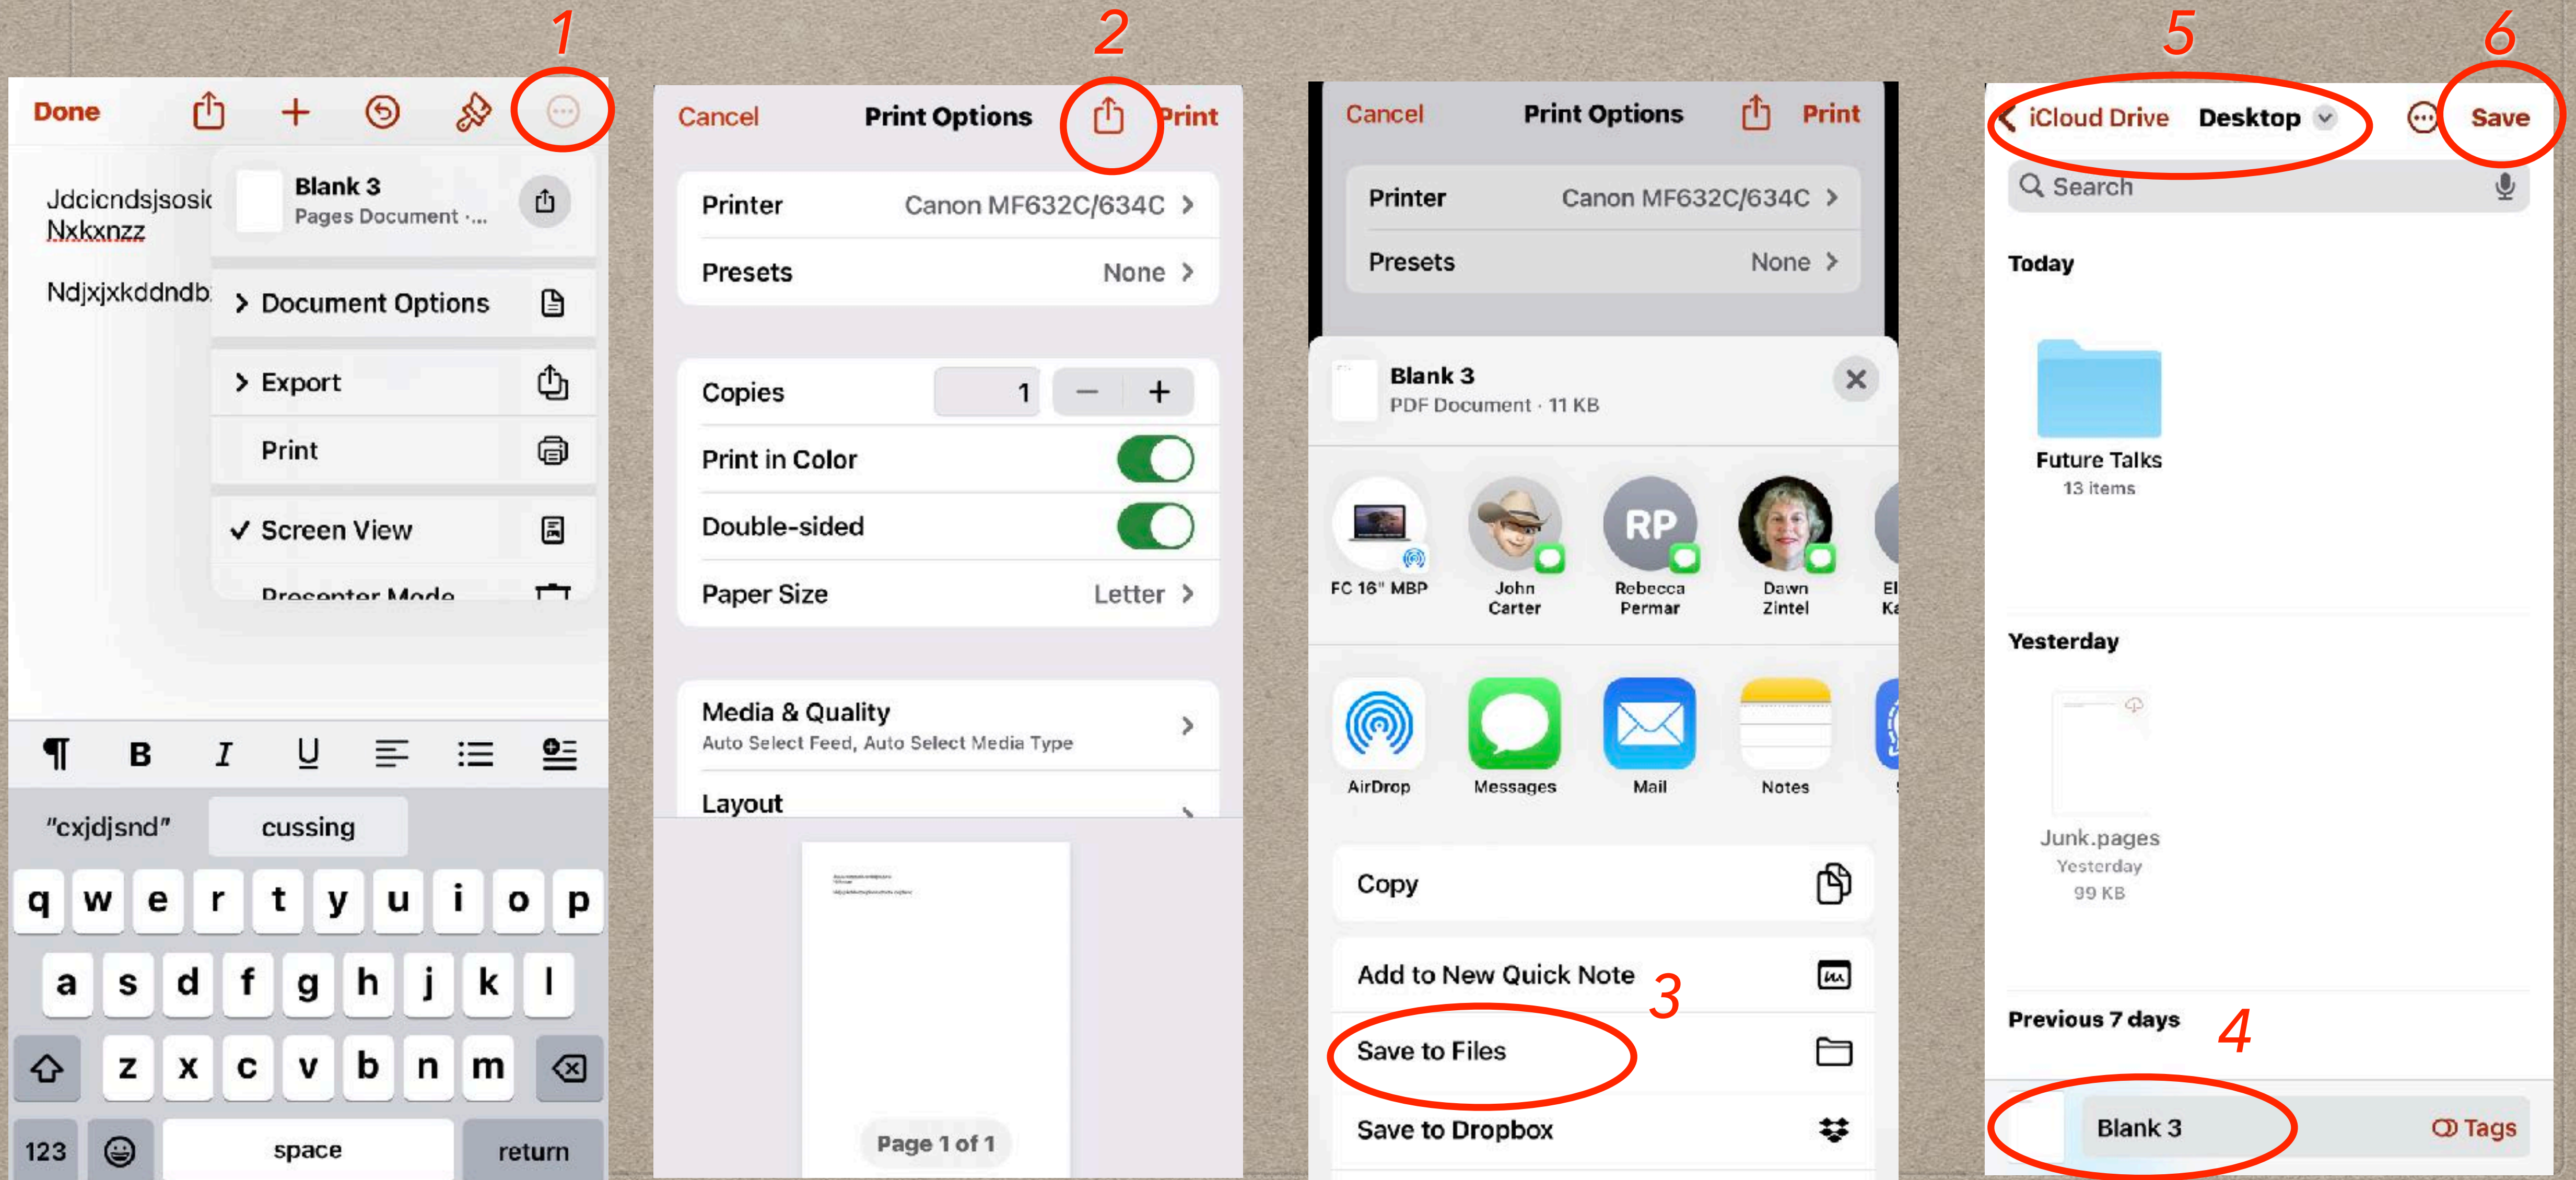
1

Done

Jdcicndsjsosic
Nxkxnzz

Ndjxjxkddndb

Blank 3
Pages Document · ...

> Document Options

> Export

Print

✓ Screen View

Presenter Mode

¶ B I U

"cxjdjsnd" cussing

q w e r t y u i o p
a s d f g h j k l
z x c v b n m
123 space return

2

Cancel Print Options Print

| | |
|---|---|
| Printer | Canon MF632C/634C > |
| Presets | None > |

Copies 1 − +

Print in Color

Double-sided

Paper Size Letter >

Media & Quality
Auto Select Feed, Auto Select Media Type

Layout

Page 1 of 1

Cancel Print Options Print

| | |
|---|---|
| Printer | Canon MF632C/634C > |
| Presets | None > |

Blank 3
PDF Document · 11 KB

FC 16" MBP
John Carter
RP
Rebecca Permar
Dawn Zintel
El Ka

AirDrop
Messages
Mail
Notes

Copy

Add to New Quick Note

3

Save to Files

Save to Dropbox

5 6

< iCloud Drive Desktop Save

Search

Today

Future Talks
13 items

Yesterday

Junk.pages
Yesterday
99 KB

Previous 7 days

4

Blank 3 Tags